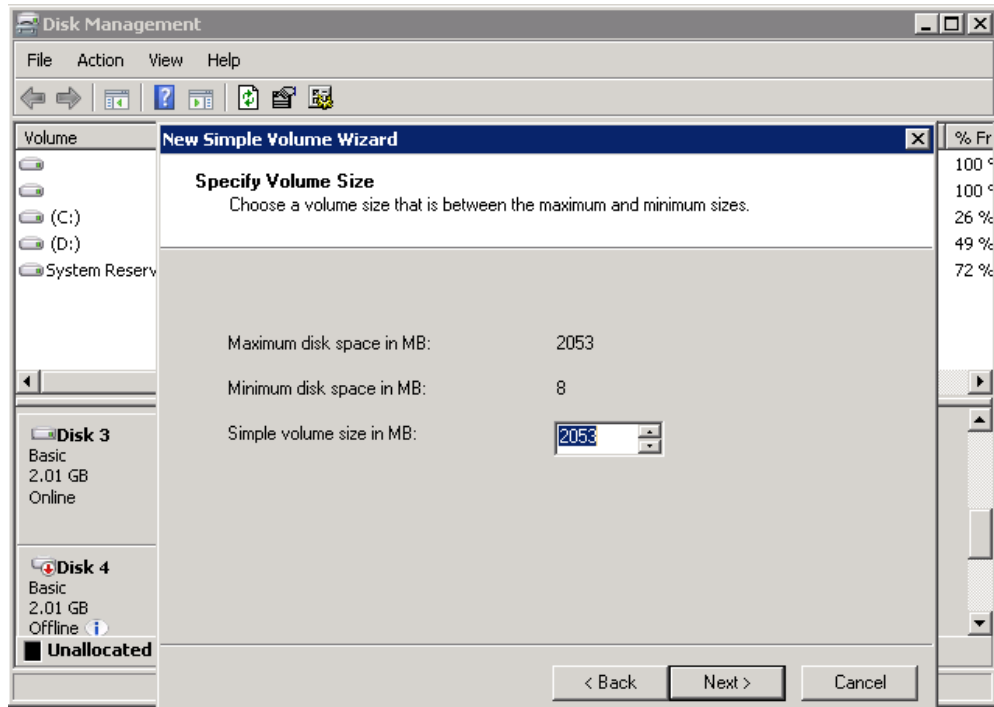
Disk Management

File Action View Help

Volume
(C:)
(D:)
System Reserv

% Fr
100 %
100 %
26 %
49 %
72 %

Disk 3
Basic
2.01 GB
Online

Disk 4
Basic
2.01 GB
Offline

Unallocated

New Simple Volume Wizard

Specify Volume Size
Choose a volume size that is between the maximum and minimum sizes.

Maximum disk space in MB: 2053

Minimum disk space in MB: 8

Simple volume size in MB: 2053

< Back Next > Cancel